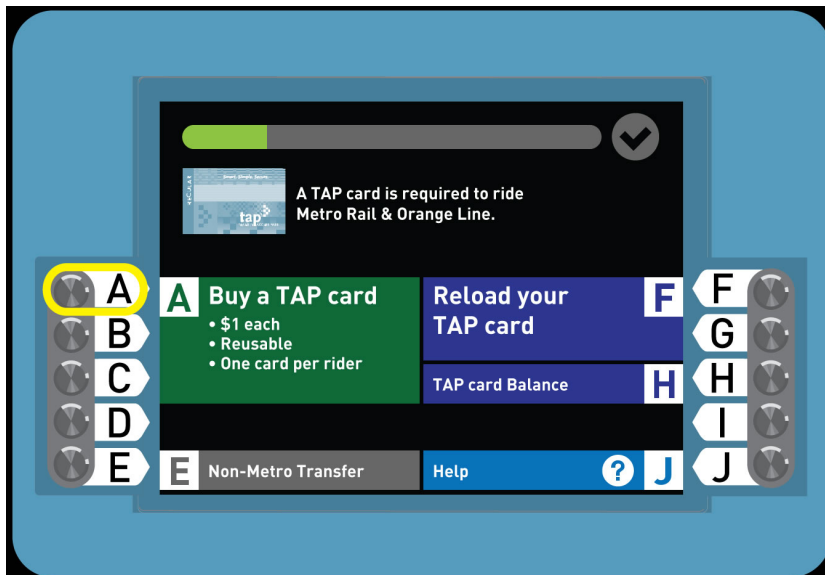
A TAP card is required to ride Metro Rail & Orange Line.

A
B
C
D
E

A Buy a TAP card
• $1 each
• Reusable
• One card per rider

Reload your TAP card F

TAP card Balance H

E Non-Metro Transfer

Help ? J

F
G
H
I
J